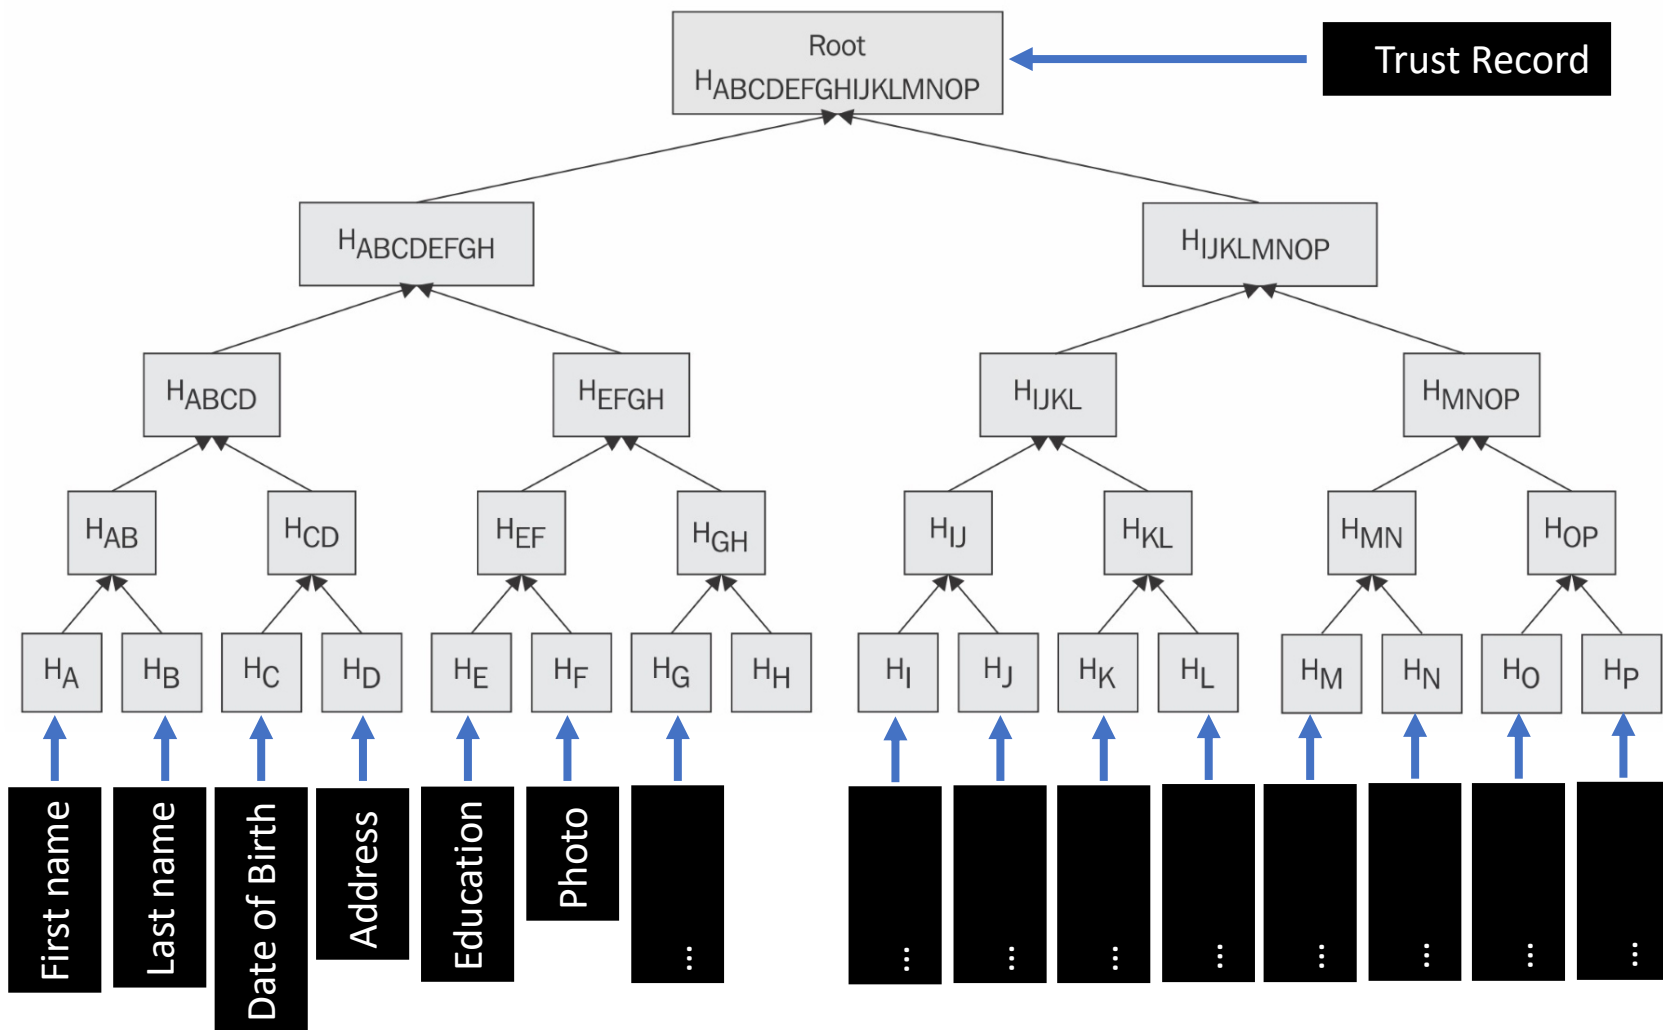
Root
$H_{ABCDEFGHIJKLMNOP}$

Trust Record

$H_{ABCDEFGH}$

$H_{IJKLMNOP}$

$H_{ABCD}$

$H_{EFGH}$

$H_{IJKL}$

$H_{MNOP}$

$H_{AB}$

$H_{CD}$

$H_{EF}$

$H_{GH}$

$H_{IJ}$

$H_{KL}$

$H_{MN}$

$H_{OP}$

$H_A$

$H_B$

$H_C$

$H_D$

$H_E$

$H_F$

$H_G$

$H_H$

$H_I$

$H_J$

$H_K$

$H_L$

$H_M$

$H_N$

$H_O$

$H_P$

First name

Last name

Date of Birth

Address

Education

Photo

⋮

⋮

⋮

⋮

⋮

⋮

⋮

⋮

⋮